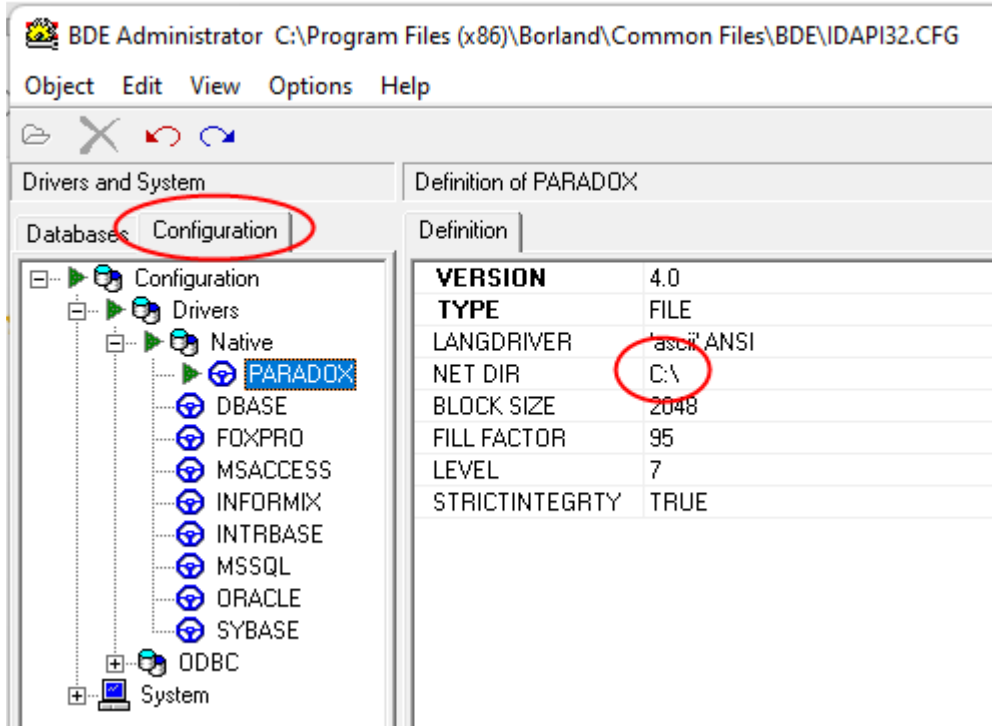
BDE Administrator C:\Program Files (x86)\Borland\Common Files\BDE\IDAPI32.CFG

Object Edit View Options Help

Drivers and System

Definition of PARADOX

Databases Configuration

Definition

Configuration
Drivers
Native
PARADOX
DBASE
FOXPRO
MSACCESS
INFORMIX
INTRBASE
MSSQL
ORACLE
SYBASE
ODBC
System

| VERSION | 4.0 |
|---|---|
| TYPE | FILE |
| LANGDRIVER | 'ascii' ANSI |
| NET DIR | C:\ |
| BLOCK SIZE | 2048 |
| FILL FACTOR | 95 |
| LEVEL | 7 |
| STRICTINTEGRTY | TRUE |